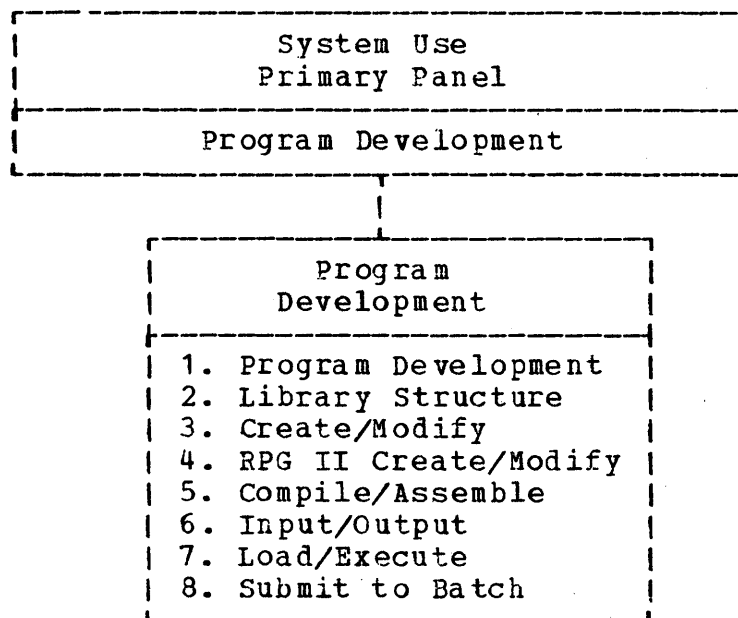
System Use
Primary Panel

Program Development

Program
Development

1. Program Development
2. Library Structure
3. Create/Modify
4. RPG II Create/Modify
5. Compile/Assemble
6. Input/Output
7. Load/Execute
8. Submit to Batch